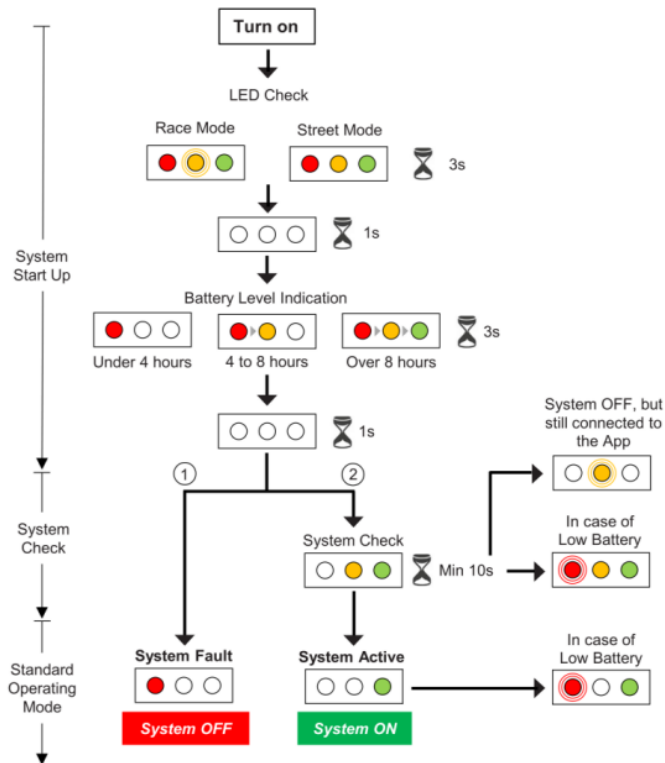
Turn on

LED Check

Race Mode

Street Mode

3s

1s

System Start Up

Battery Level Indication

3s

Under 4 hours

4 to 8 hours

Over 8 hours

1s

System OFF, but still connected to the App

1

2

System Check

System Check

In case of Low Battery

Min 10s

Standard Operating Mode

System Fault

System Active

In case of Low Battery

System OFF

System ON